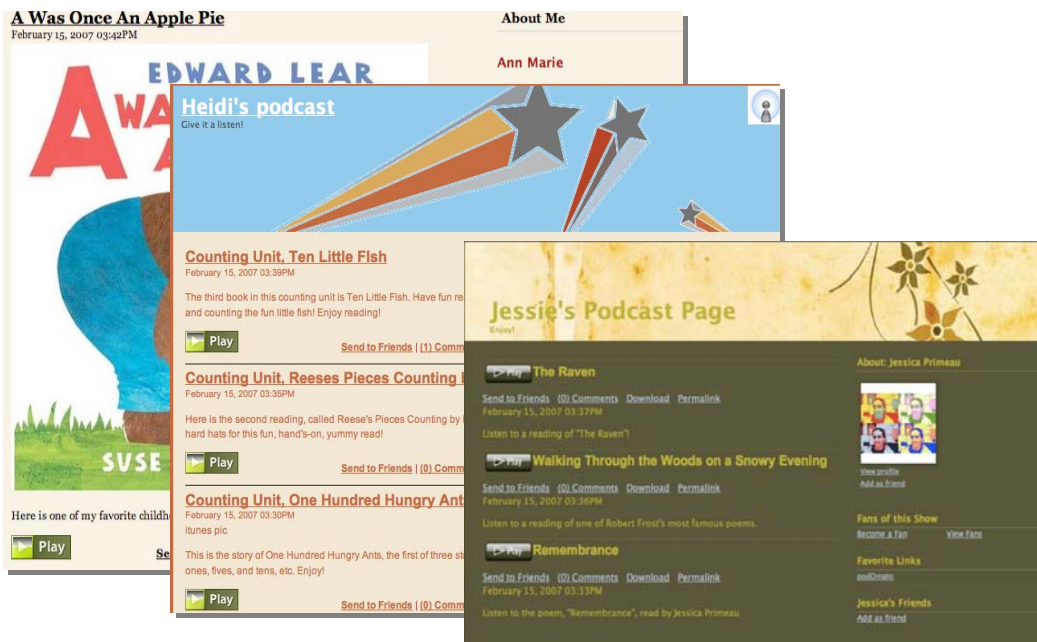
A Was Once An Apple Pie
February 15, 2007 03:42PM

EDWARD LEAR
A WA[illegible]
A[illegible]

SVSE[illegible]

Here is one of my favorite childh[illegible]

Play

Se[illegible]

About Me

Ann Marie

Heidi's podcast
Give it a listen!

Counting Unit, Ten Little Fish
February 15, 2007 03:39PM

The third book in this counting unit is Ten Little Fish. Have fun rea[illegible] and counting the fun little fish! Enjoy reading!

Play

Send to Friends | (1) Comm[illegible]

Counting Unit, Reeses Pieces Counting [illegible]
February 15, 2007 03:35PM

Here is the second reading, called Reese's Pieces Counting by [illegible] hard hats for this fun, hand's-on, yummy read!

Play

Send to Friends | (0) Comm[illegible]

Counting Unit, One Hundred Hungry Ant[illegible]
February 15, 2007 03:30PM
itunes pic

This is the story of One Hundred Hungry Ants, the first of three st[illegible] ones, fives, and tens, etc. Enjoy!

Play

Send to Friends | (0) Comm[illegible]

Jessie's Podcast Page
Enjoy!

Play The Raven
Send to Friends (0) Comments Download Permalink
February 15, 2007 03:37PM
Listen to a reading of "The Raven"!

Play Walking Through the Woods on a Snowy Evening
Send to Friends (0) Comments Download Permalink
February 15, 2007 03:36PM
Listen to a reading of one of Robert Frost's most famous poems.

Play Remembrance
Send to Friends (0) Comments Download Permalink
February 15, 2007 03:33PM
Listen to the poem, "Remembrance", read by Jessica Primeau

About: Jessica Primeau
View profile
Add as friend

Fans of this Show
Become a Fan View Fans

Favorite Links
podOmatic

Jessica's Friends
Add as friend